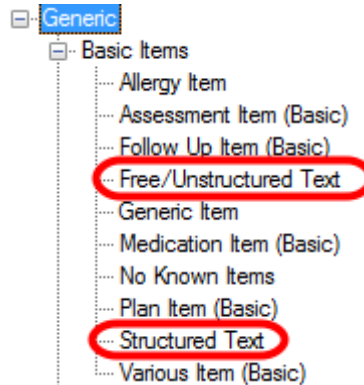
Generic
Basic Items
Allergy Item
Assessment Item (Basic)
Follow Up Item (Basic)
Free/Unstructured Text
Generic Item
Medication Item (Basic)
No Known Items
Plan Item (Basic)
Structured Text
Various Item (Basic)